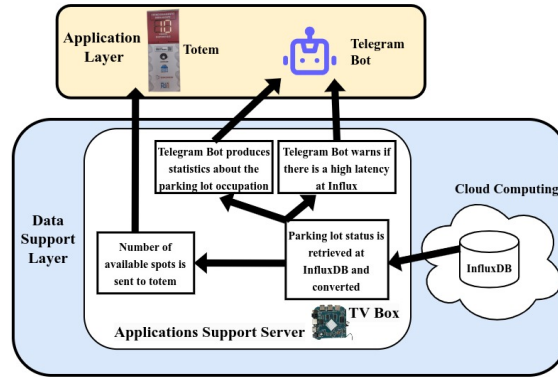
Application Layer

Totem

Telegram Bot

10

Telegram Bot produces statistics about the parking lot occupation

Telegram Bot warns if there is a high latency at Influx

Cloud Computing

Data Support Layer

Number of available spots is sent to totem

Parking lot status is retrieved at InfluxDB and converted

InfluxDB

TV Box

Applications Support Server